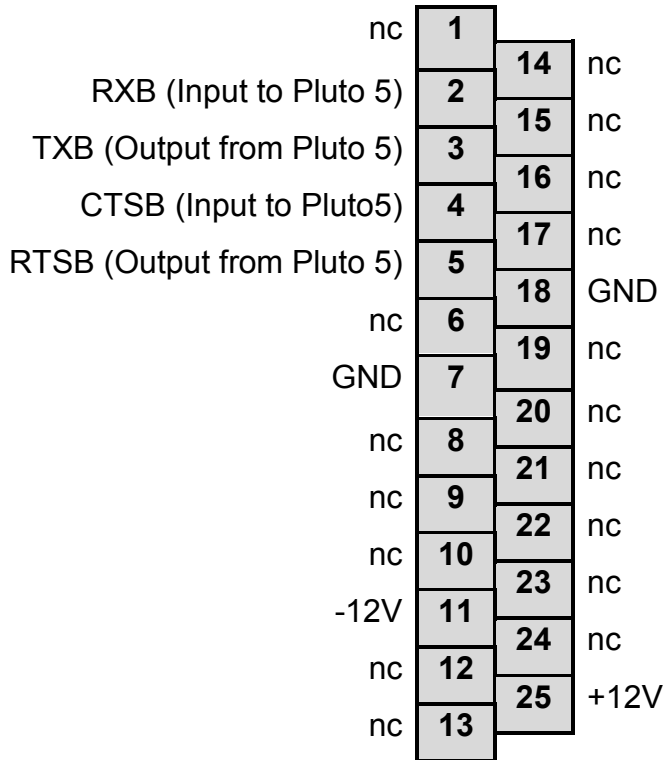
nc 1
RXB (Input to Pluto 5) 2
TXB (Output from Pluto 5) 3
CTSB (Input to Pluto5) 4
RTSB (Output from Pluto 5) 5
nc 6
GND 7
nc 8
nc 9
nc 10
-12V 11
nc 12
nc 13

14 nc
15 nc
16 nc
17 nc
18 GND
19 nc
20 nc
21 nc
22 nc
23 nc
24 nc
25 +12V